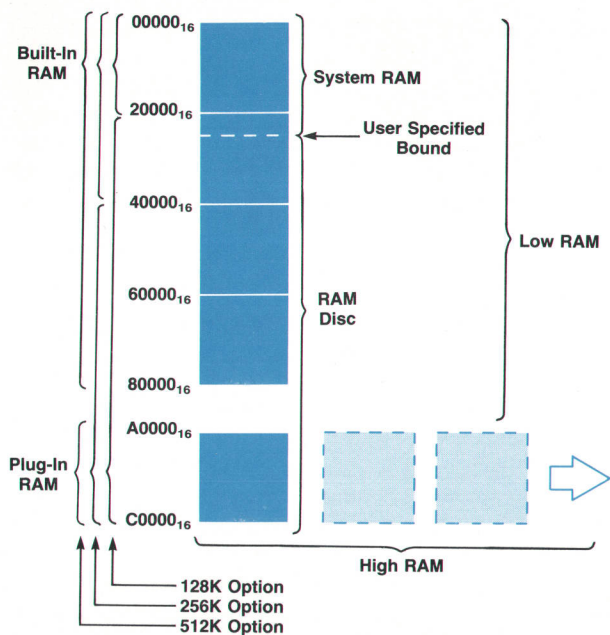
Built-In RAM

$00000_{16}$

$20000_{16}$

$40000_{16}$

$60000_{16}$

$80000_{16}$

$A0000_{16}$

$C0000_{16}$

System RAM

User Specified Bound

Low RAM

RAM Disc

Plug-In RAM

High RAM

128K Option

256K Option

512K Option